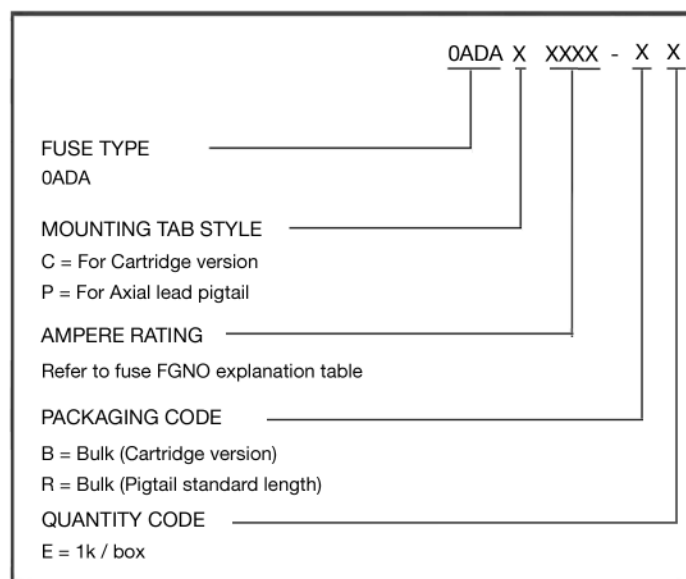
0ADA X XXXX - X X

FUSE TYPE
0ADA

MOUNTING TAB STYLE
C = For Cartridge version
P = For Axial lead pigtail

AMPERE RATING
Refer to fuse FGNO explanation table

PACKAGING CODE
B = Bulk (Cartridge version)
R = Bulk (Pigtail standard length)

QUANTITY CODE
E = 1k / box